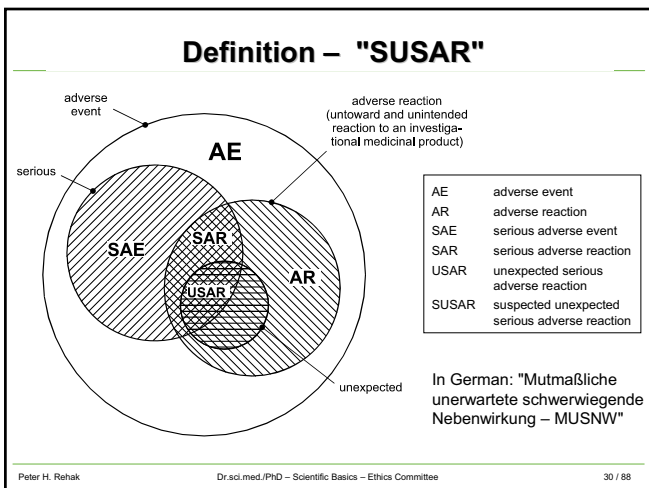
Definition – "SUSAR"

adverse event

adverse reaction (untoward and unintended reaction to an investigational medicinal product)

AE

serious

SAE

SAR

AR

USAR

unexpected

| | |
|---|---|
| AE | adverse event |
| AR | adverse reaction |
| SAE | serious adverse event |
| SAR | serious adverse reaction |
| USAR | unexpected serious adverse reaction |
| SUSAR | suspected unexpected serious adverse reaction |

In German: "Mutmaßliche unerwartete schwerwiegende Nebenwirkung – MUSNW"

Peter H. Rehak Dr.sci.med./PhD – Scientific Basics – Ethics Committee 30 / 88